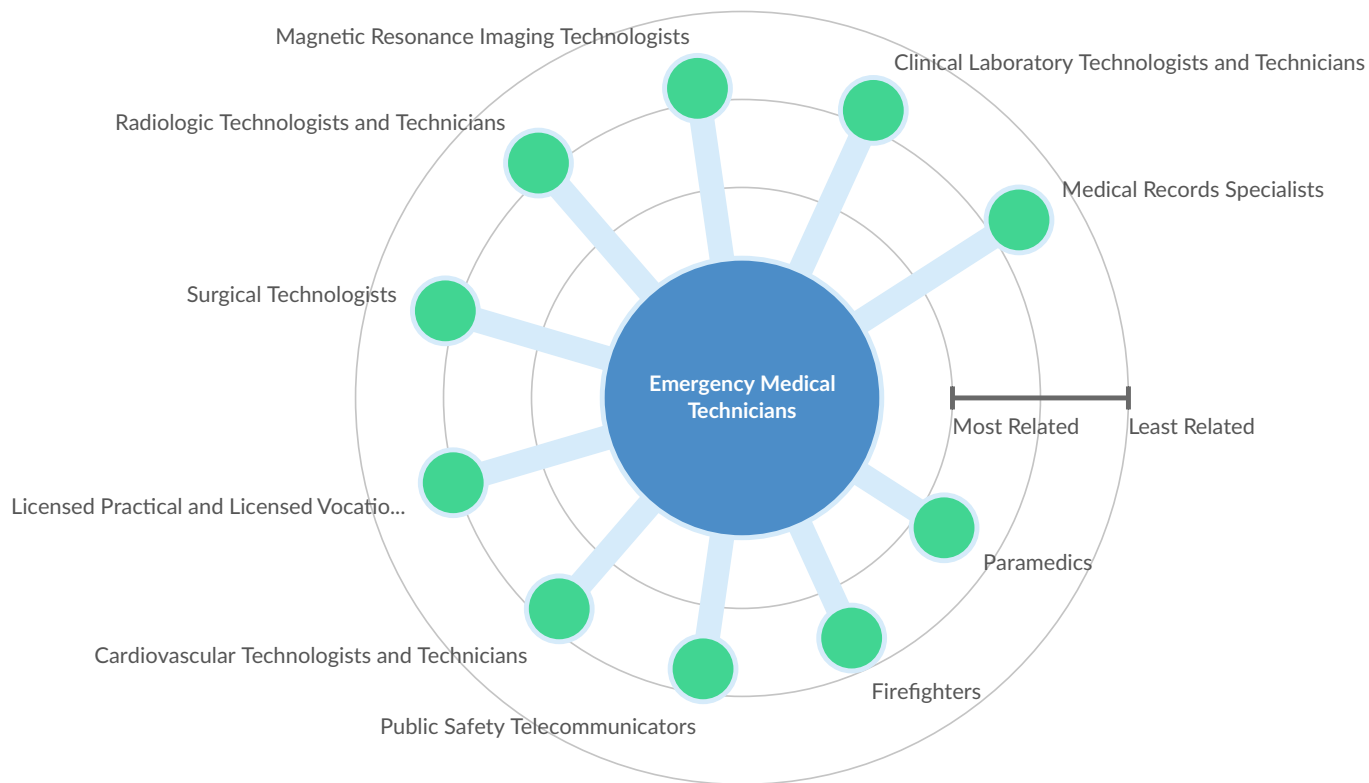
Magnetic Resonance Imaging Technologists

Clinical Laboratory Technologists and Technicians

Radiologic Technologists and Technicians

Medical Records Specialists

Surgical Technologists

Emergency Medical Technicians

Most Related

Least Related

Licensed Practical and Licensed Vocatio...

Paramedics

Cardiovascular Technologists and Technicians

Firefighters

Public Safety Telecommunicators